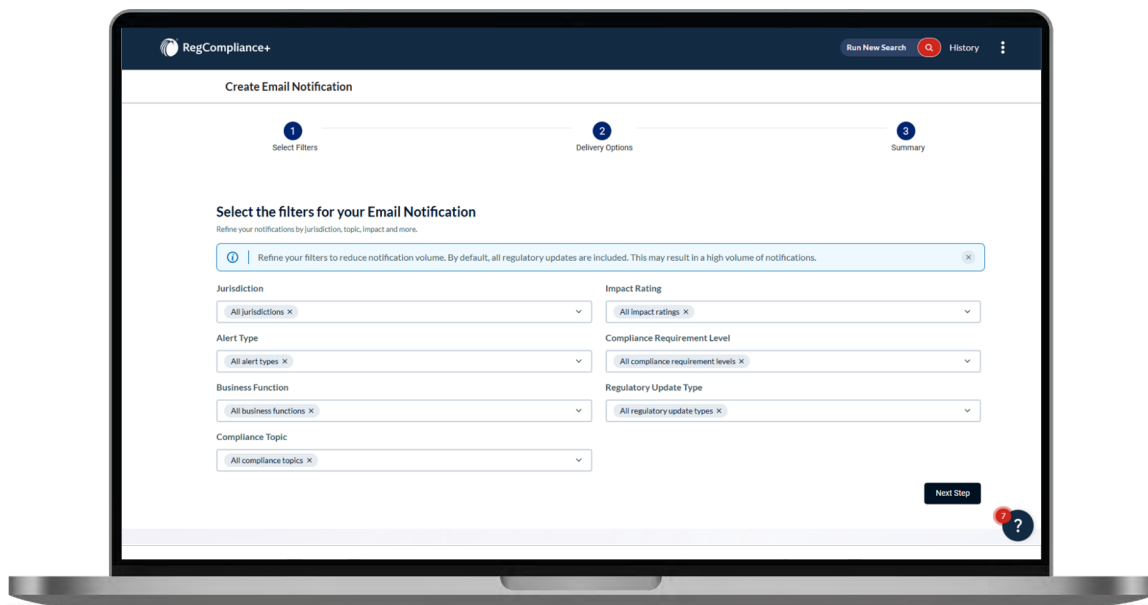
RegCompliance+

Run New Search

History

Create Email Notification

1
Select Filters

2
Delivery Options

3
Summary

Select the filters for your Email Notification

Refine your notifications by jurisdiction, topic, impact and more.

Refine your filters to reduce notification volume. By default, all regulatory updates are included. This may result in a high volume of notifications.

Jurisdiction

All jurisdictions ×

Impact Rating

All impact ratings ×

Alert Type

All alert types ×

Compliance Requirement Level

All compliance requirement levels ×

Business Function

All business functions ×

Regulatory Update Type

All regulatory update types ×

Compliance Topic

All compliance topics ×

Next Step

7

?